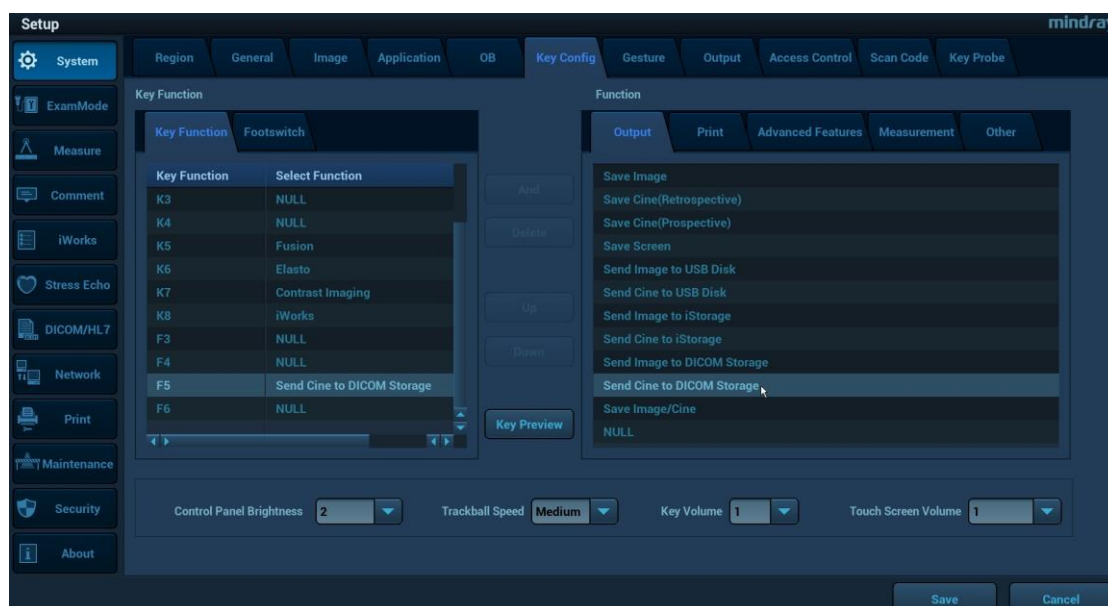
Setup

mindray

System

ExamMode

Measure

Comment

iWorks

Stress Echo

DICOM/HL7

Network

Print

Maintenance

Security

About

Region | General | Image | Application | OB | Key Config | Gesture | Output | Access Control | Scan Code | Key Probe

Key Function

Key Function | Footswitch

| Key Function | Select Function |
|---|---|
| K3 | NULL |
| K4 | NULL |
| K5 | Fusion |
| K6 | Elasto |
| K7 | Contrast Imaging |
| K8 | iWorks |
| F3 | NULL |
| F4 | NULL |
| F5 | Send Cine to DICOM Storage |
| F6 | NULL |

Add

Delete

Up

Down

Key Preview

Function

Output | Print | Advanced Features | Measurement | Other

Save Image
Save Cine(Retrospective)
Save Cine(Prospective)
Save Screen
Send Image to USB Disk
Send Cine to USB Disk
Send Image to iStorage
Send Cine to iStorage
Send Image to DICOM Storage
Send Cine to DICOM Storage
Save Image/Cine
NULL

Control Panel Brightness 2

Trackball Speed Medium

Key Volume 1

Touch Screen Volume 1

Save

Cancel